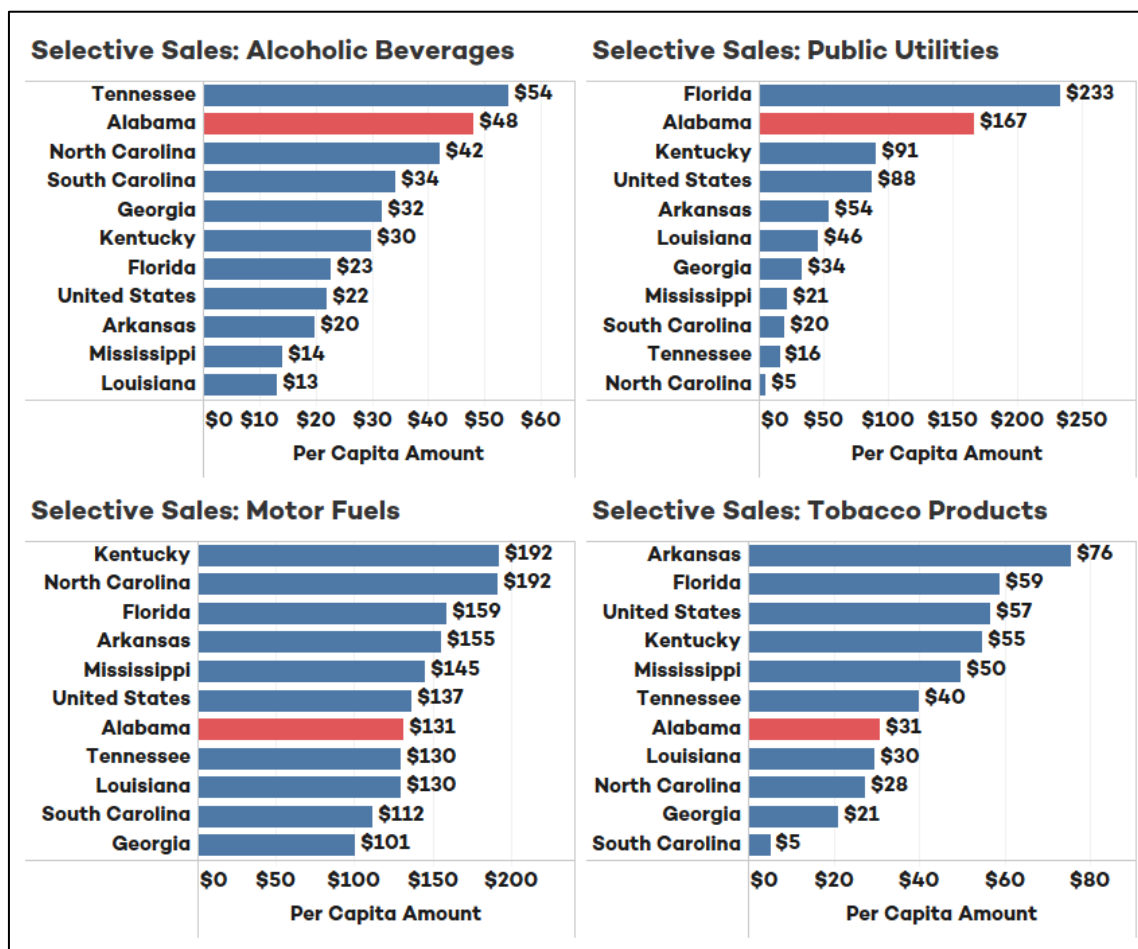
Selective Sales: Alcoholic Beverages

Tennessee $54
Alabama $48
North Carolina $42
South Carolina $34
Georgia $32
Kentucky $30
Florida $23
United States $22
Arkansas $20
Mississippi $14
Louisiana $13

$0 $10 $20 $30 $40 $50 $60
Per Capita Amount

Selective Sales: Public Utilities

Florida $233
Alabama $167
Kentucky $91
United States $88
Arkansas $54
Louisiana $46
Georgia $34
Mississippi $21
South Carolina $20
Tennessee $16
North Carolina $5

$0 $50 $100 $150 $200 $250
Per Capita Amount

Selective Sales: Motor Fuels

Kentucky $192
North Carolina $192
Florida $159
Arkansas $155
Mississippi $145
United States $137
Alabama $131
Tennessee $130
Louisiana $130
South Carolina $112
Georgia $101

$0 $50 $100 $150 $200
Per Capita Amount

Selective Sales: Tobacco Products

Arkansas $76
Florida $59
United States $57
Kentucky $55
Mississippi $50
Tennessee $40
Alabama $31
Louisiana $30
North Carolina $28
Georgia $21
South Carolina $5

$0 $20 $40 $60 $80
Per Capita Amount